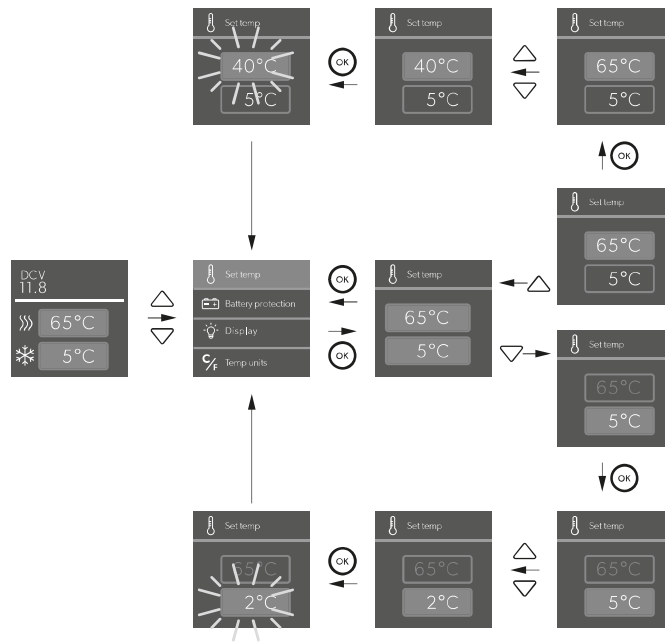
Set temp
40°C
5°C

OK

Set temp
40°C
5°C

Set temp
65°C
5°C

OK

Set temp
65°C
5°C

DCV
11.8
65°C
5°C

Set temp
Battery protection
Display
Temp units

OK

OK

Set temp
65°C
5°C

Set temp
65°C
5°C

OK

Set temp
65°C
2°C

OK

Set temp
65°C
2°C

Set temp
65°C
5°C